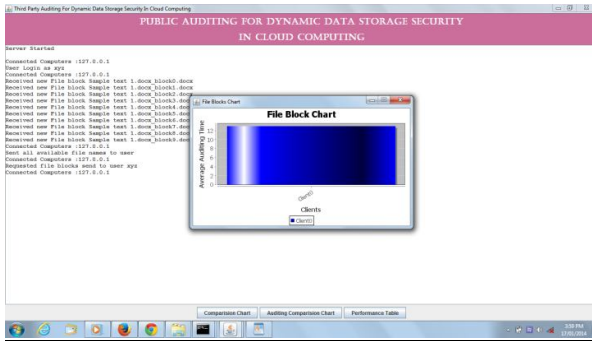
Third Party Auditing For Dynamic Data Storage Security In Cloud Computing

PUBLIC AUDITING FOR DYNAMIC DATA STORAGE SECURITY IN CLOUD COMPUTING

Server Started

Connected Computers :127.0.0.1
User Login as xyz
Connected Computers :127.0.0.1
Received new File block Sample text 1.docx_block0.docx
Received new File block Sample text 1.docx_block1.docx
Received new File block Sample text 1.docx_block2.docx
Received new File block Sample text 1.docx_block3.doc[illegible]
Received new File block Sample text 1.docx_block4.doc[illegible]
Received new File block Sample text 1.docx_block5.doc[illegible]
Received new File block Sample text 1.docx_block6.doc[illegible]
Received new File block Sample text 1.docx_block7.doc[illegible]
Received new File block Sample text 1.docx_block8.doc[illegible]
Received new File block Sample text 1.docx_block9.doc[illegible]
Connected Computers :127.0.0.1
Sent all available file names to user
Connected Computers :127.0.0.1
Requested file blocks send to user xyz
Connected Computers :127.0.0.1

File Blocks Chart

File Block Chart

Average Auditing Time

12
10
8
6
4
2
0

Client0

Clients

Client0

Comparision Chart
Auditing Comparision Chart
Performance Table

3:50 PM
17/01/2014